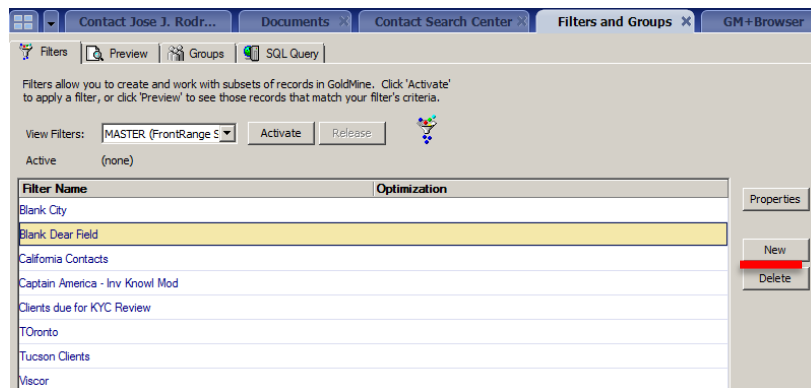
Contact Jose J. Rodr... | Documents | Contact Search Center | Filters and Groups | GM+Browser

Filters | Preview | Groups | SQL Query

Filters allow you to create and work with subsets of records in GoldMine. Click 'Activate' to apply a filter, or click 'Preview' to see those records that match your filter's criteria.

View Filters: MASTER (FrontRange S | Activate | Release

Active (none)

| Filter Name | Optimization |
|---|---|
| Blank City | |
| Blank Dear Field | |
| California Contacts | |
| Captain America - Inv Knowl Mod | |
| Clients due for KYC Review | |
| TOronto | |
| Tucson Clients | |
| Viscor | |

Properties

New

Delete